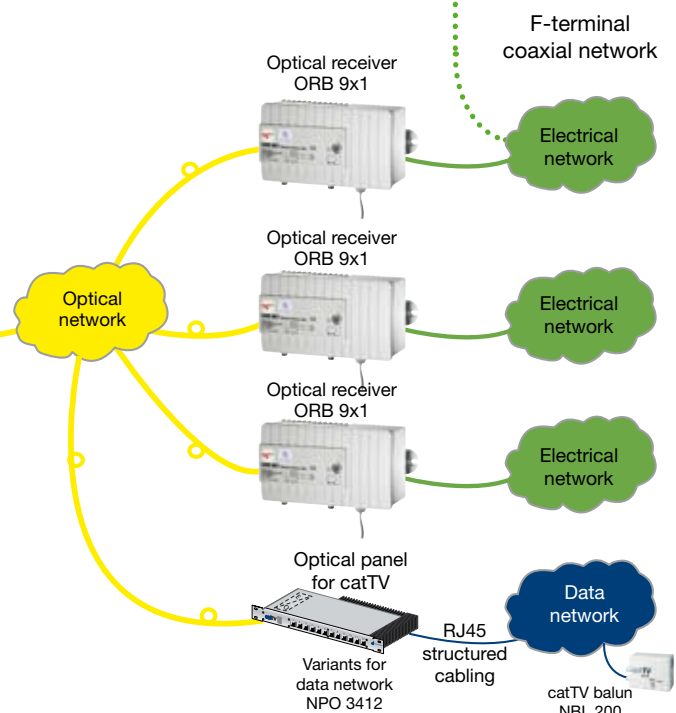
F-terminal coaxial network

Optical receiver ORB 9x1

Electrical network

Optical network

Optical receiver ORB 9x1

Electrical network

Optical receiver ORB 9x1

Electrical network

Optical panel for catTV

Data network

RJ45 structured cabling

Variants for data network NPO 3412

catTV balun NBL 200